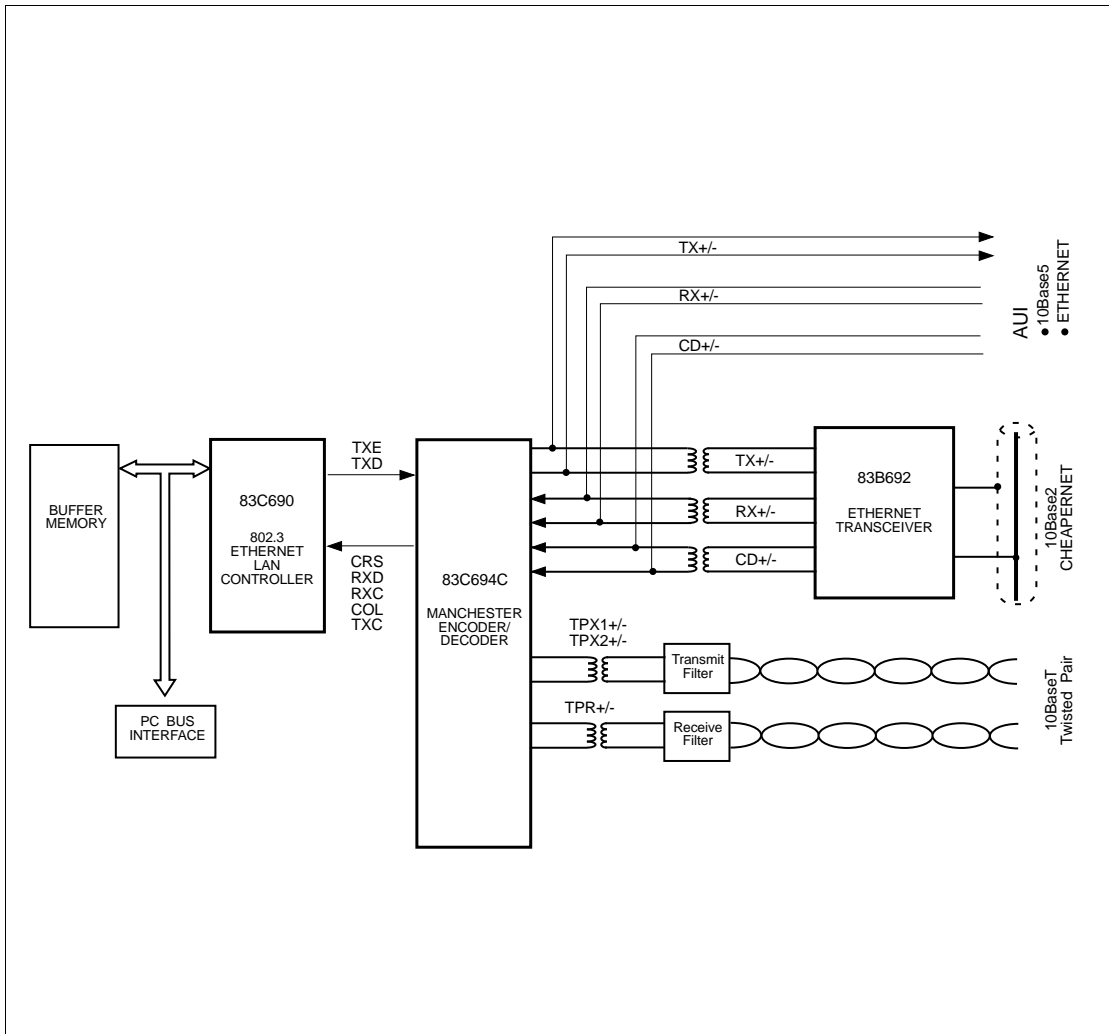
TX+/-
RX+/-
CD+/-
AUI
• 10Base5
• ETHERNET

BUFFER MEMORY

83C690
802.3 ETHERNET LAN CONTROLLER

TXE
TXD

CRS
RXD
RXC
COL
TXC

83C694C
MANCHESTER ENCODER/ DECODER

TX+/-
RX+/-
CD+/-

83B692
ETHERNET TRANSCEIVER

10Base2
CHEAPERNET

TPX1+/-
TPX2+/-
Transmit Filter

TPR+/-
Receive Filter

10BaseT
Twisted Pair

PC BUS INTERFACE